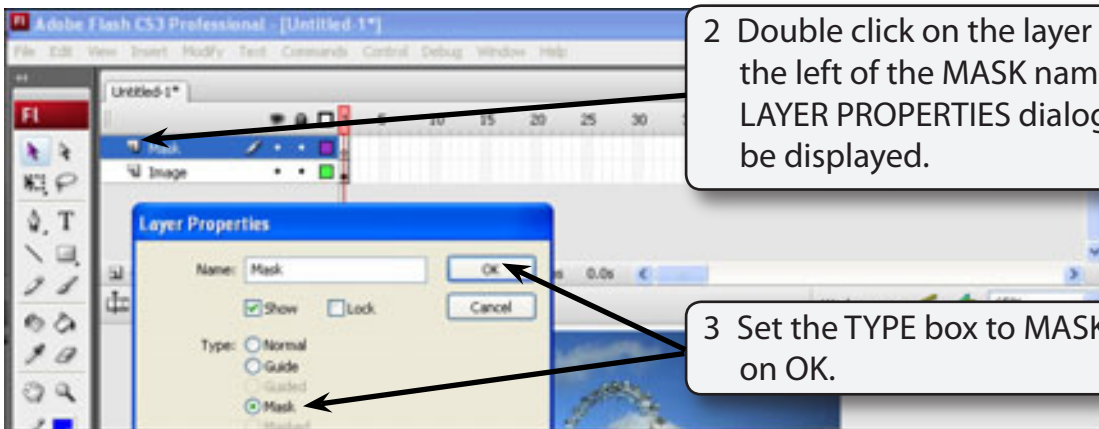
Adobe Flash CS3 Professional - [Untitled-1*]

File Edit View Insert Modify Text Commands Control Debug Window Help

Untitled-1*

5 10 15 20 25 30

Mask

Image

Layer Properties

Name: Mask

OK

Cancel

Show Lock

Type: Normal

Guide

Guided

Mask

Masked

0.0s

2 Double click on the layer the left of the MASK nam LAYER PROPERTIES dialog be displayed.

3 Set the TYPE box to MASK on OK.